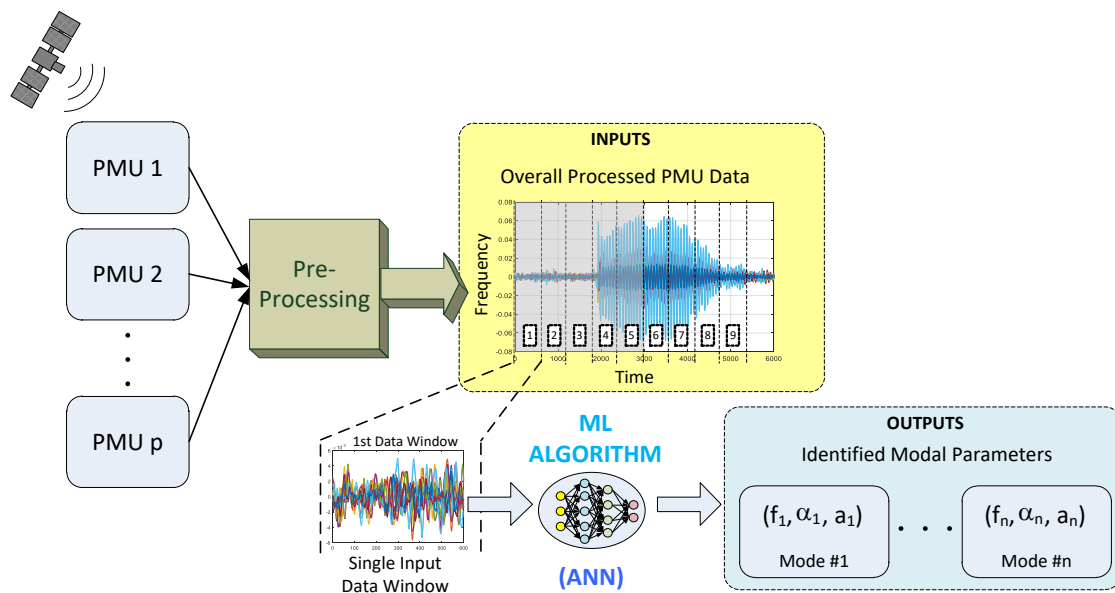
PMU 1

PMU 2

.
.
.

PMU p

Pre-Processing

INPUTS

Overall Processed PMU Data

0.08
0.06
0.04
0.02
0
-0.02
-0.04
-0.06
-0.08

Frequency

1 2 3 4 5 6 7 8 9

0 1000 2000 3000 4000 5000 6000

Time

1st Data Window

$\times 10^{-3}$

6
4
2
0
-2
-4
-6

0 100 200 300 400 500 600

Single Input Data Window

ML ALGORITHM

(ANN)

OUTPUTS

Identified Modal Parameters

$(f_1, \alpha_1, a_1)$

Mode #1

. . .

$(f_n, \alpha_n, a_n)$

Mode #n